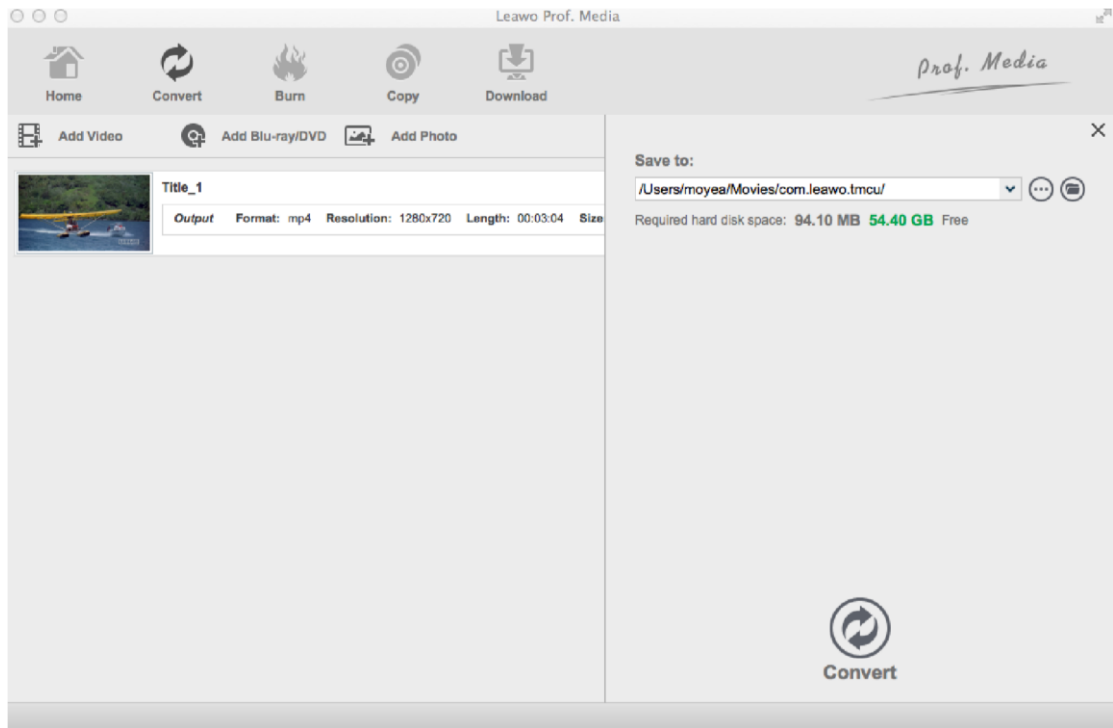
Leawo Prof. Media

Home Convert Burn Copy Download

Prof. Media

Add Video Add Blu-ray/DVD Add Photo

Title_1

Output Format: mp4 Resolution: 1280x720 Length: 00:03:04 Size

Save to:

/Users/moyea/Movies/com.leawo.tmcu/

Required hard disk space: 94.10 MB 54.40 GB Free

Convert